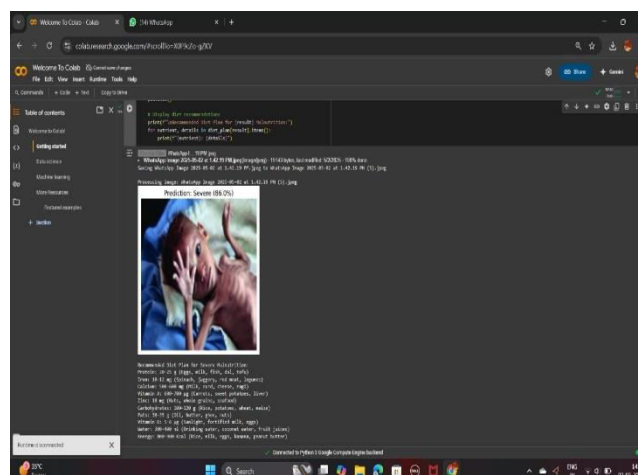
Welcome To Colab - Colab
(34) WhatsApp
colab.research.google.com/#scrollTo=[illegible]

Welcome To Colab
File Edit View Insert Runtime Tools Help
Commands + Code + Text Copy to Drive
Share

Table of contents
Welcome to Colab!
Getting started
Data science
Machine learning
More Resources
Featured examples
Section

# Display diet recommendation
print(f"\nRecommended Diet Plan for {result} Malnutrition:")
for nutrient, details in diet_plan[result].items():
print(f"{nutrient}: {details}")

WhatsApp I... 15 PM.jpeg
WhatsApp Image 2025-05-02 at 1.42.19 PM.jpeg(image/jpeg) - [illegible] bytes, last modified: 5/2/2025 - 100% done
Saving WhatsApp Image 2025-05-02 at 1.42.19 PM.jpeg to WhatsApp Image 2025-05-02 at 1.42.19 PM (1).jpeg

Processing image: WhatsApp Image 2025-05-02 at 1.42.19 PM (1).jpeg

Prediction: Severe (86.0%)

Recommended Diet Plan for Severe Malnutrition:
Protein: 20-25 g (Eggs, milk, fish, dal, tofu)
Iron: 10-12 mg (Spinach, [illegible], red meat, legumes)
Calcium: 500-800 mg (Milk, curd, cheese, ragi)
Vitamin A: 600-700 µg (Carrots, sweet potatoes, liver)
Zinc: 10 mg (Nuts, whole grains, seafood)
Carbohydrates: 100-130 g (Rice, potatoes, wheat, maize)
Fats: 30-35 g (Oil, butter, ghee, nuts)
Vitamin D: 5-6 µg (Sunlight, fortified milk, eggs)
Water: 800-900 ml (Drinking water, coconut water, fruit juices)
Energy: 800-900 kcal (Rice, milk, eggs, banana, peanut butter)

Runtime disconnected
Connected to Python 3 Google Compute Engine backend
35°C
Search
ENG